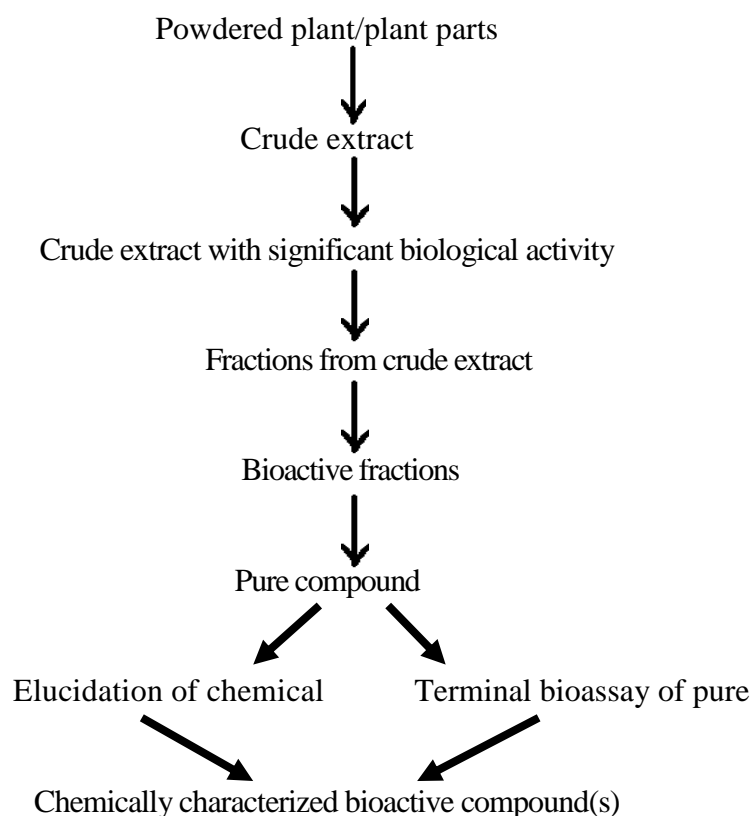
Powdered plant/plant parts

Crude extract

Crude extract with significant biological activity

Fractions from crude extract

Bioactive fractions

Pure compound

Elucidation of chemical

Terminal bioassay of pure

Chemically characterized bioactive compound(s)